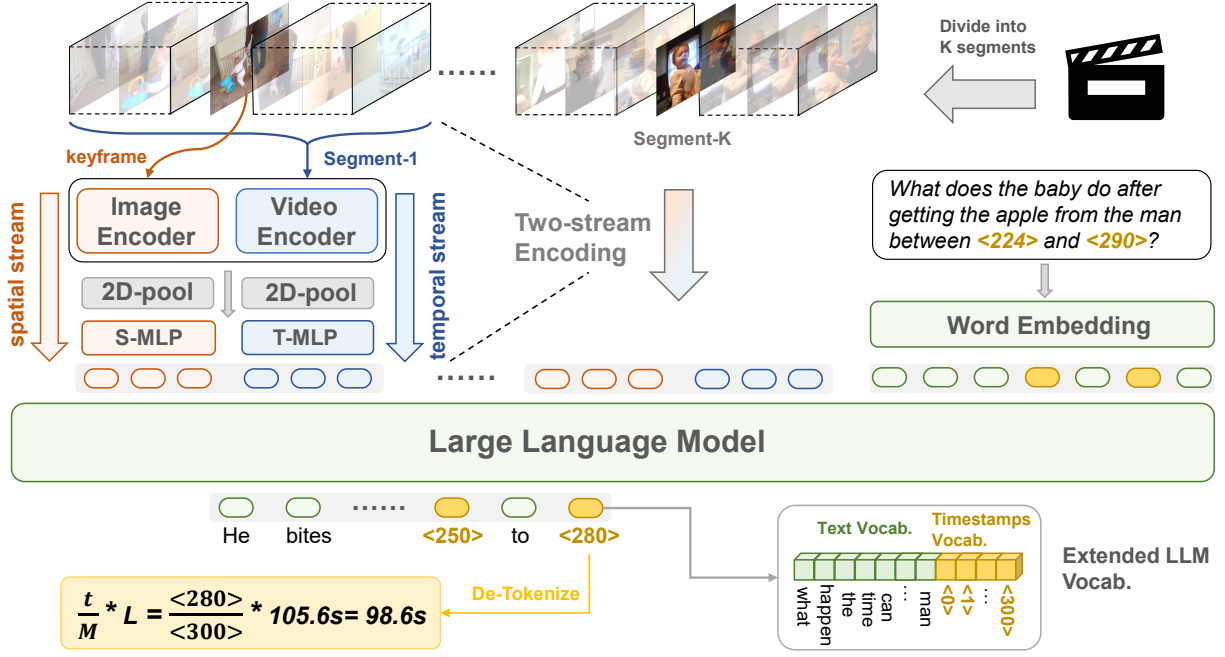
Divide into K segments

......

Segment-K

keyframe

Segment-1

spatial stream

Image Encoder

Video Encoder

temporal stream

Two-stream Encoding

What does the baby do after getting the apple from the man between <224> and <290>?

2D-pool

2D-pool

S-MLP

T-MLP

Word Embedding

......

Large Language Model

He bites ...... <250> to <280>

Text Vocab.

Timestamps Vocab.

Extended LLM Vocab.

what happen the can time ... man <0> <1> ... <300>

De-Tokenize

$\frac{t}{M} * L = \frac{<280>}{<300>} * 105.6s = 98.6s$